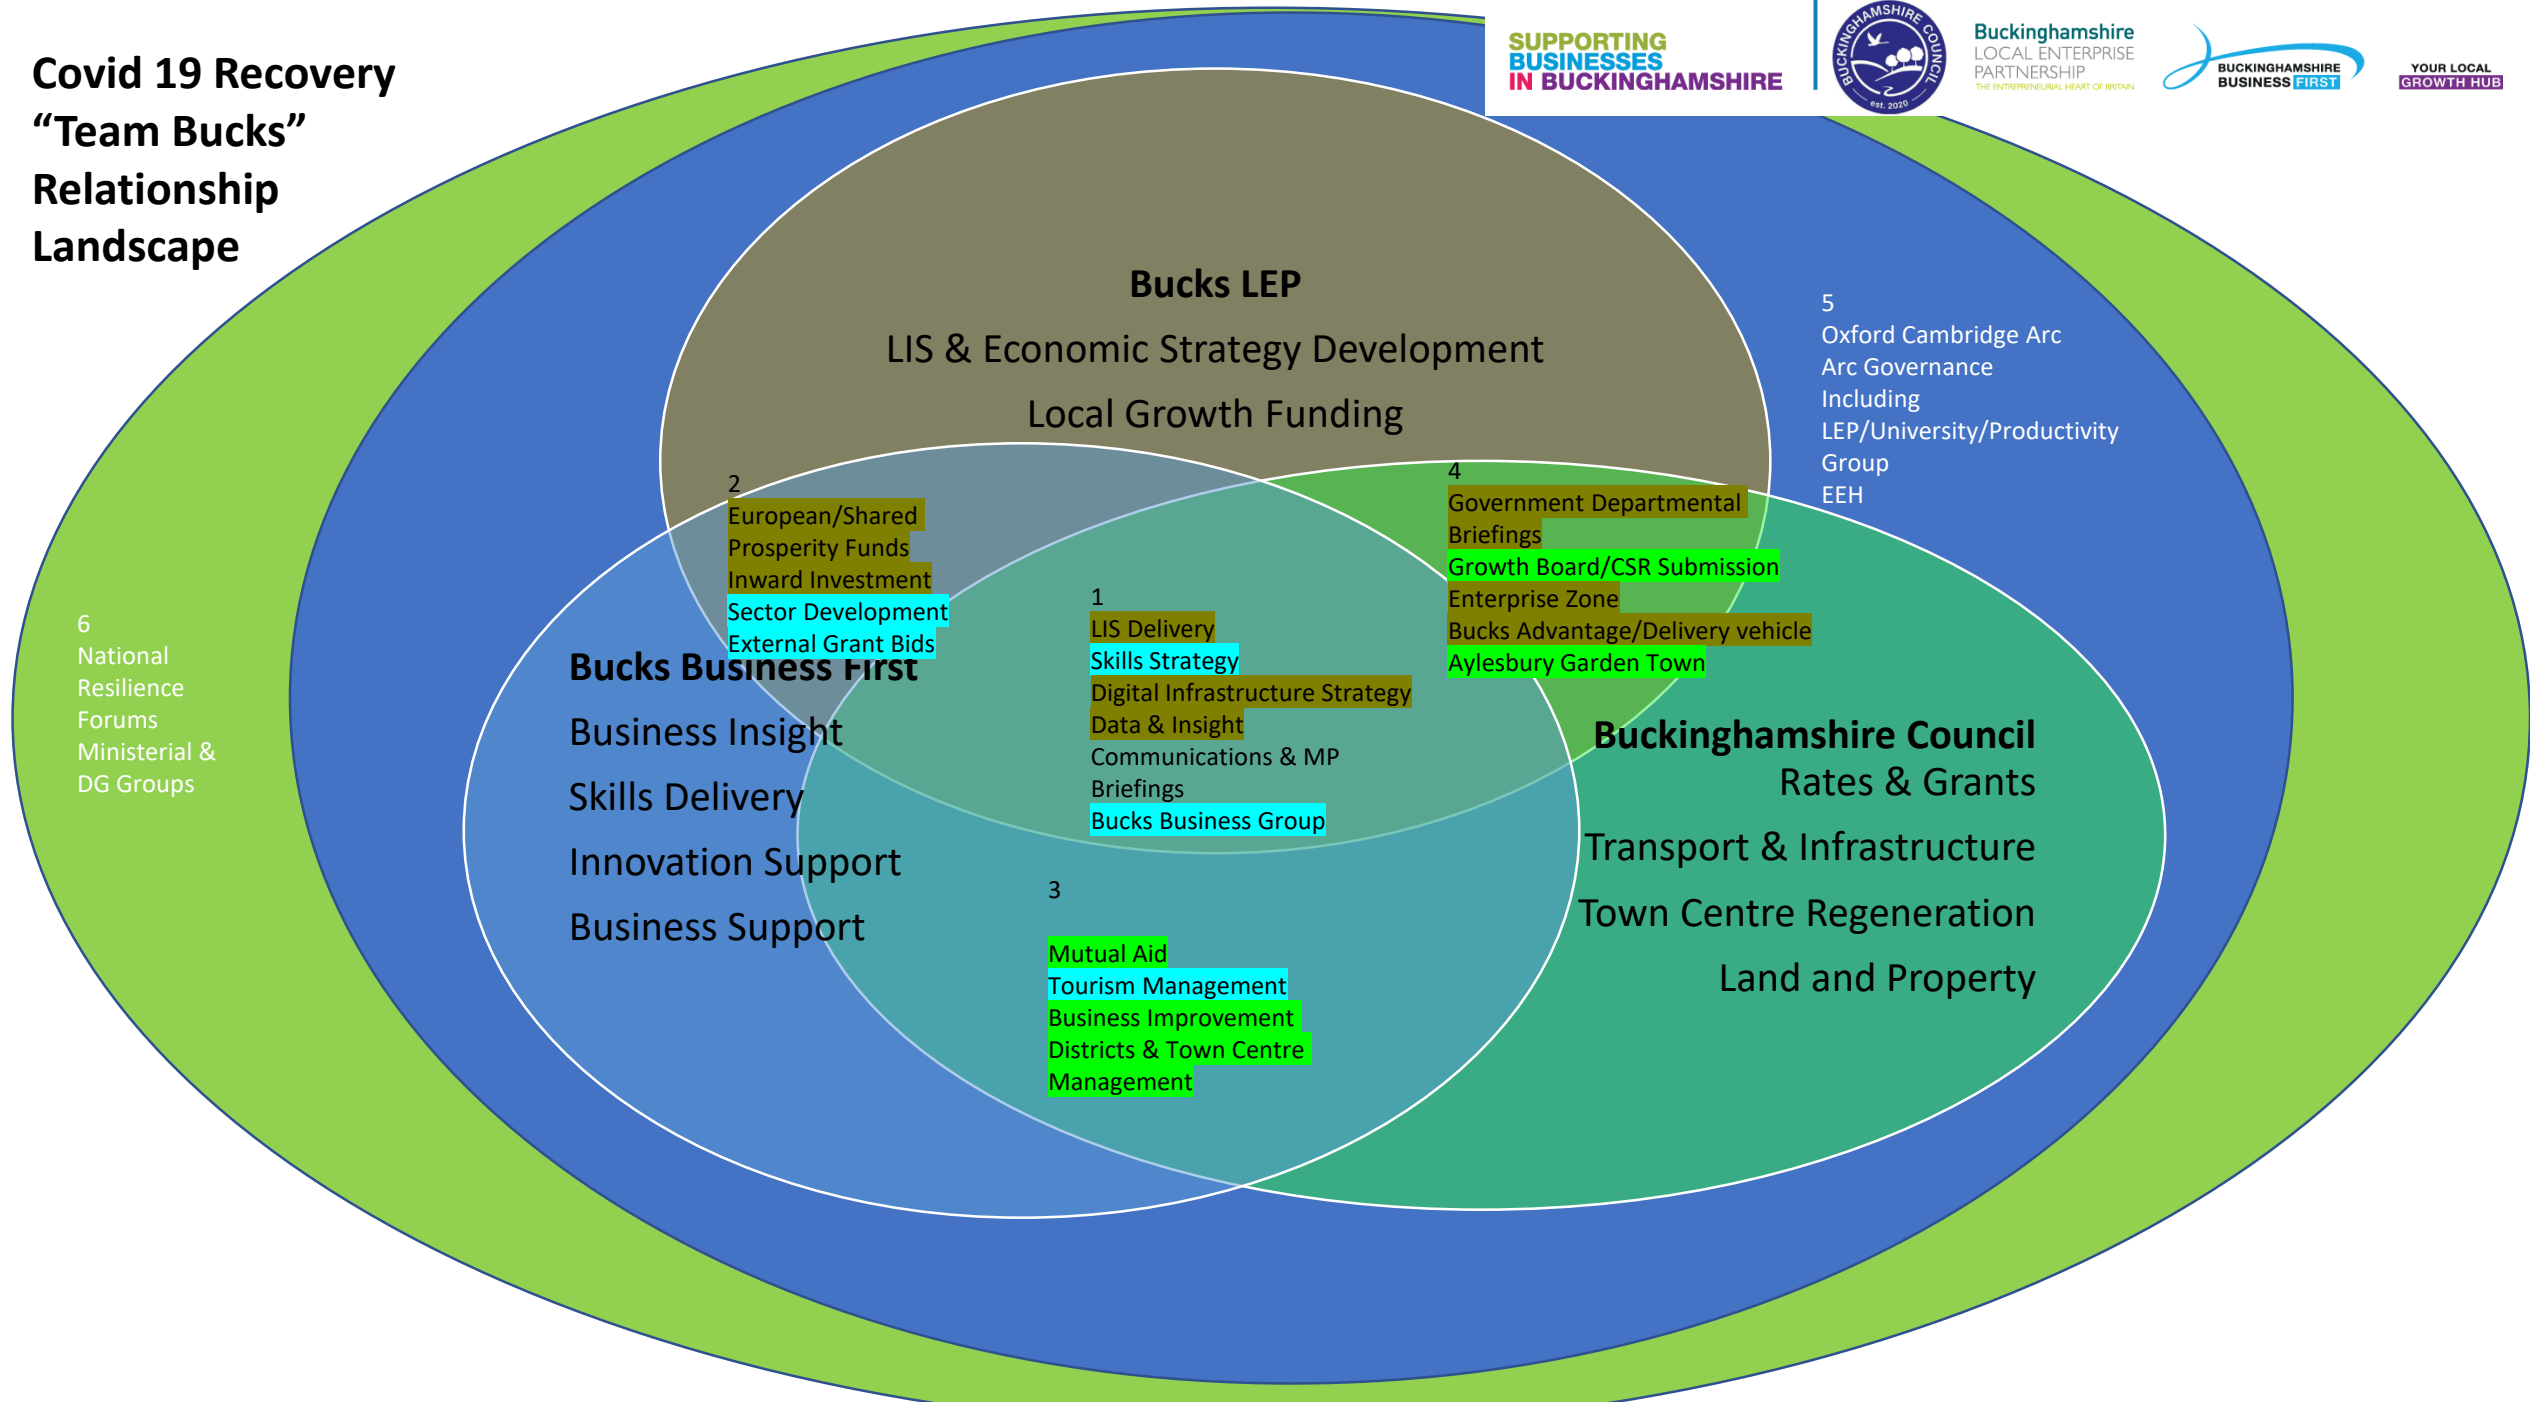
Covid 19 Recovery
“Team Bucks”
Relationship
Landscape

SUPPORTING BUSINESSES IN BUCKINGHAMSHIRE

BUCKINGHAMSHIRE COUNCIL est. 2020

Buckinghamshire LOCAL ENTERPRISE PARTNERSHIP THE ENTREPRENEURIAL HEART OF BRITAIN

BUCKINGHAMSHIRE BUSINESS FIRST

YOUR LOCAL GROWTH HUB

Bucks LEP
LIS & Economic Strategy Development
Local Growth Funding

5
Oxford Cambridge Arc
Arc Governance
Including
LEP/University/Productivity
Group
EEH

2
European/Shared
Prosperity Funds
Inward Investment
Sector Development
External Grant Bids

4
Government Departmental
Briefings
Growth Board/CSR Submission
Enterprise Zone
Bucks Advantage/Delivery vehicle
Aylesbury Garden Town

6
National
Resilience
Forums
Ministerial &
DG Groups

1
LIS Delivery
Skills Strategy
Digital Infrastructure Strategy
Data & Insight
Communications & MP
Briefings
Bucks Business Group

Bucks Business First
Business Insight
Skills Delivery
Innovation Support
Business Support

Buckinghamshire Council
Rates & Grants
Transport & Infrastructure
Town Centre Regeneration
Land and Property

3
Mutual Aid
Tourism Management
Business Improvement
Districts & Town Centre
Management